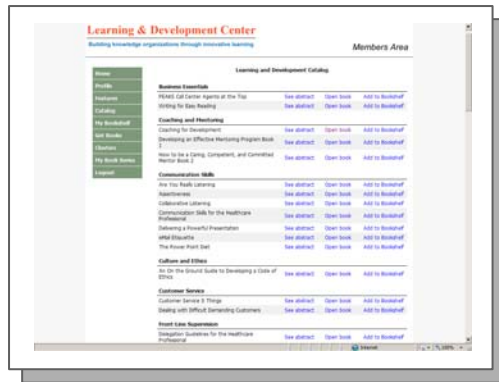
Learning & Development Center
Building knowledge organizations through innovative learning

Members Area

Home
Profile
Features
Catalog
My Bookshelf
Gift Books
Clusters
My Book Items
Logout

Learning and Development Catalog

Business Essentials

| | | | |
|---|---|---|---|
| PEAKS Call Center Agents at the Top | See abstract | Open book | Add to Bookshelf |
| Writing for Easy Reading | See abstract | Open book | Add to Bookshelf |

Coaching and Mentoring

| | | | |
|---|---|---|---|
| Coaching for Development | See abstract | Open book | Add to Bookshelf |
| Developing an Effective Mentoring Program Book 1 | See abstract | Open book | Add to Bookshelf |
| How to be a Caring, Competent, and Committed Mentor Book 2 | See abstract | Open book | Add to Bookshelf |

Communication Skills

| | | | |
|---|---|---|---|
| Are You Really Listening | See abstract | Open book | Add to Bookshelf |
| Assertiveness | See abstract | Open book | Add to Bookshelf |
| Collaborative Listening | See abstract | Open book | Add to Bookshelf |
| Communication Skills for the Healthcare Professional | See abstract | Open book | Add to Bookshelf |
| Delivering a Powerful Presentation | See abstract | Open book | Add to Bookshelf |
| eMail Etiquette | See abstract | Open book | Add to Bookshelf |
| The Power Point Diet | See abstract | Open book | Add to Bookshelf |

Culture and Ethics

| | | | |
|---|---|---|---|
| An On the Ground Guide to Developing a Code of Ethics | See abstract | Open book | Add to Bookshelf |

Customer Service

| | | | |
|---|---|---|---|
| Customer Service 5 Things | See abstract | Open book | Add to Bookshelf |
| Dealing with Difficult Demanding Customers | See abstract | Open book | Add to Bookshelf |

Front-Line Supervision

| | | | |
|---|---|---|---|
| Delegation Guidelines for the Healthcare Professional | See abstract | Open book | Add to Bookshelf |

Internet
100%